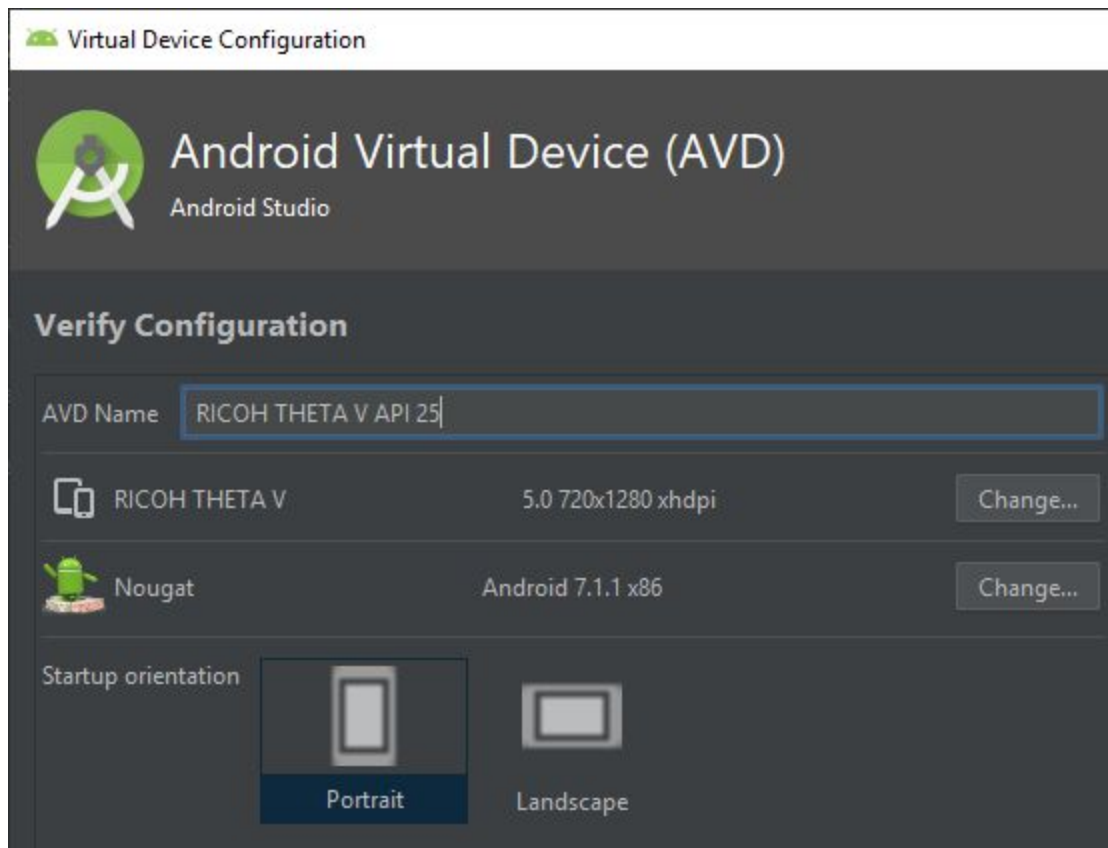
Virtual Device Configuration

Android Virtual Device (AVD)
Android Studio

Verify Configuration

AVD Name RICOH THETA V API 25

RICOH THETA V 5.0 720x1280 xhdpi Change...

Nougat Android 7.1.1 x86 Change...

Startup orientation

Portrait Landscape